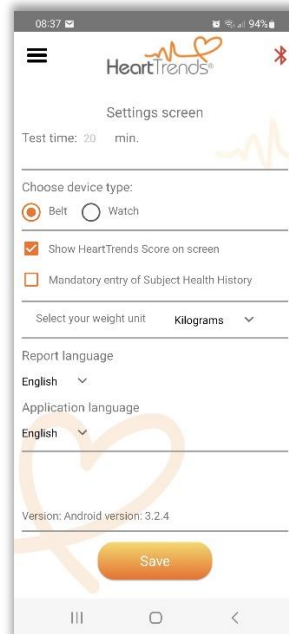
08:37 94%

HeartTrends®

Settings screen

Test time: 20 min.

Choose device type:

Belt Watch

Show HeartTrends Score on screen

Mandatory entry of Subject Health History

Select your weight unit Kilograms

Report language

English

Application language

English

Version: Android version: 3.2.4

Save